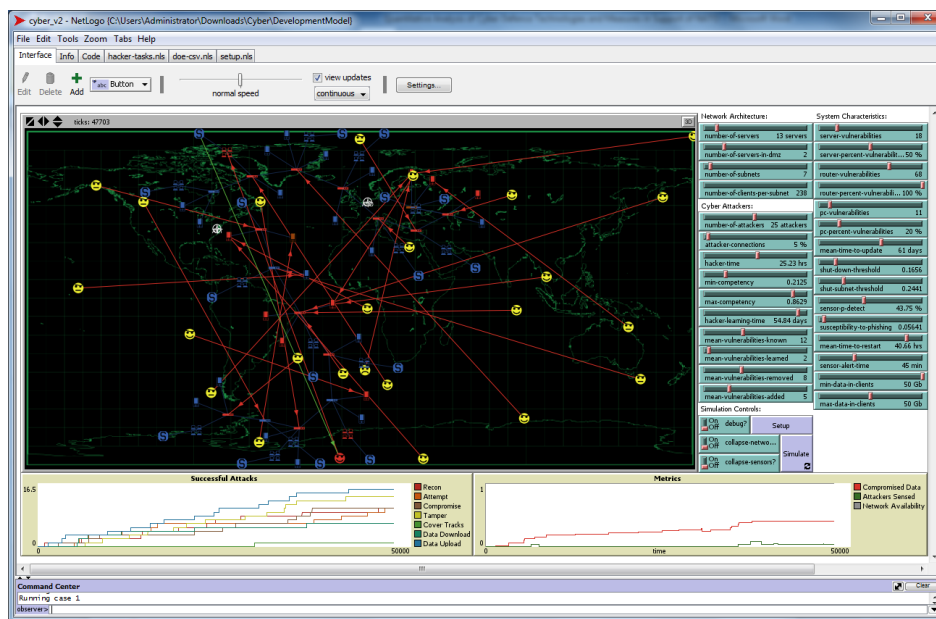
cyber_v2 - NetLogo {C:\Users\Administrator\Downloads\Cyber\DevelopmentModel}

File Edit Tools Zoom Tabs Help

Interface Info Code hacker-tasks.nls doe-csv.nls setup.nls

Edit Delete Add Button

normal speed

view updates

continuous

Settings...

ticks: 47703

S

Network Architecture:

number-of-servers 13 servers

number-of-servers-in-dmz 2

number-of-subnets 7

number-of-clients-per-subnet 238

Cyber Attackers:

number-of-attackers 25 attackers

attacker-connections 5 %

hacker-time 25.23 hrs

min-competency 0.2125

max-competency 0.8629

hacker-learning-time 54.84 days

mean-vulnerabilities-known 12

mean-vulnerabilities-learned 2

mean-vulnerabilities-removed 8

mean-vulnerabilities-added 5

Simulation Controls:

On Off debug?

Setup

On Off collapse-netwo...

Simulate

On Off collapse-sensors?

System Characteristics:

server-vulnerabilities 18

server-percent-vulnerabilit... 50 %

router-vulnerabilities 68

router-percent-vulnerabili... 100 %

pc-vulnerabilities 11

pc-percent-vulnerabilities 20 %

mean-time-to-update 61 days

shut-down-threshold 0.1656

shut-subnet-threshold 0.2441

sensor-p-detect 43.75 %

susceptibility-to-phishing 0.05641

mean-time-to-restart 40.66 hrs

sensor-alert-time 45 min

min-data-in-clients 50 Gb

max-data-in-clients 50 Gb

Successful Attacks

16.5

0

0

50000

Recon

Attempt

Compromise

Tamper

Cover Tracks

Data Download

Data Upload

Metrics

1

0

0

time

50000

Compromised Data

Attackers Sensed

Network Availability

Command Center

Clear

Running case 1

observer>